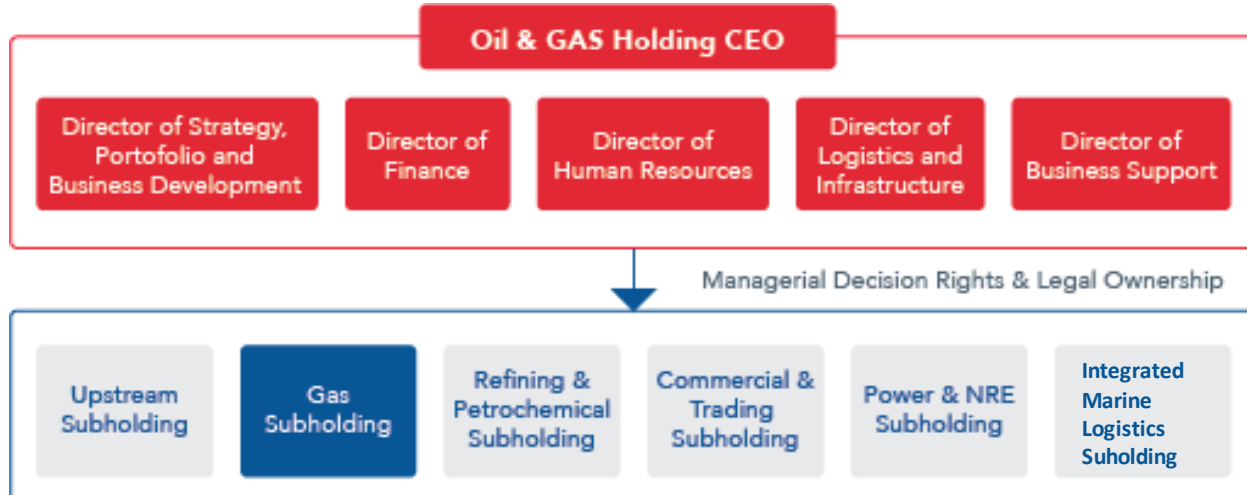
Oil & GAS Holding CEO

Director of Strategy, Portofolio and Business Development

Director of Finance

Director of Human Resources

Director of Logistics and Infrastructure

Director of Business Support

Managerial Decision Rights & Legal Ownership

Upstream Subholding

Gas Subholding

Refining & Petrochemical Subholding

Commercial & Trading Subholding

Power & NRE Subholding

Integrated Marine Logistics Suholding